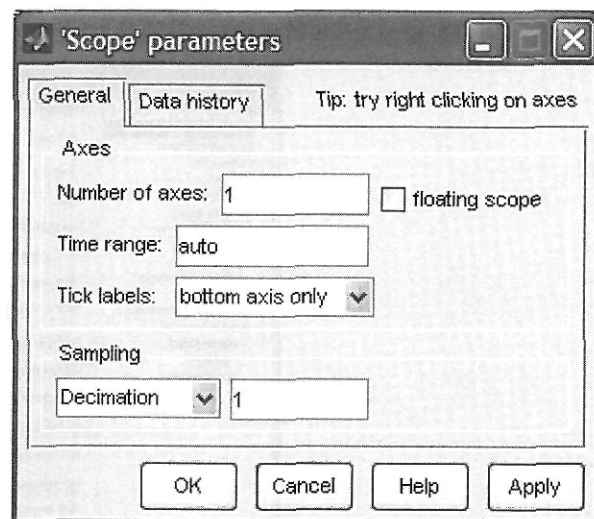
'Scope' parameters

General | Data history | Tip: try right clicking on axes

Axes

Number of axes: 1 floating scope

Time range: auto

Tick labels: bottom axis only

Sampling

Decimation 1

OK Cancel Help Apply